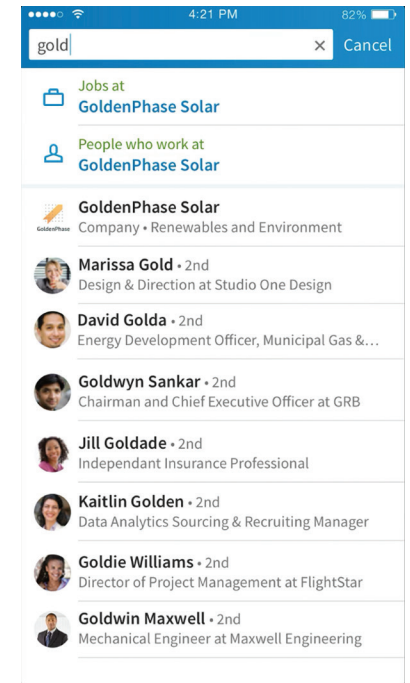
4:21 PM 82%

gold × Cancel

Jobs at
GoldenPhase Solar

People who work at
GoldenPhase Solar

GoldenPhase
GoldenPhase Solar
Company • Renewables and Environment

Marissa Gold • 2nd
Design & Direction at Studio One Design

David Golda • 2nd
Energy Development Officer, Municipal Gas &...

Goldwyn Sankar • 2nd
Chairman and Chief Executive Officer at GRB

Jill Goldade • 2nd
Independant Insurance Professional

Kaitlin Golden • 2nd
Data Analytics Sourcing & Recruiting Manager

Goldie Williams • 2nd
Director of Project Management at FlightStar

Goldwin Maxwell • 2nd
Mechanical Engineer at Maxwell Engineering